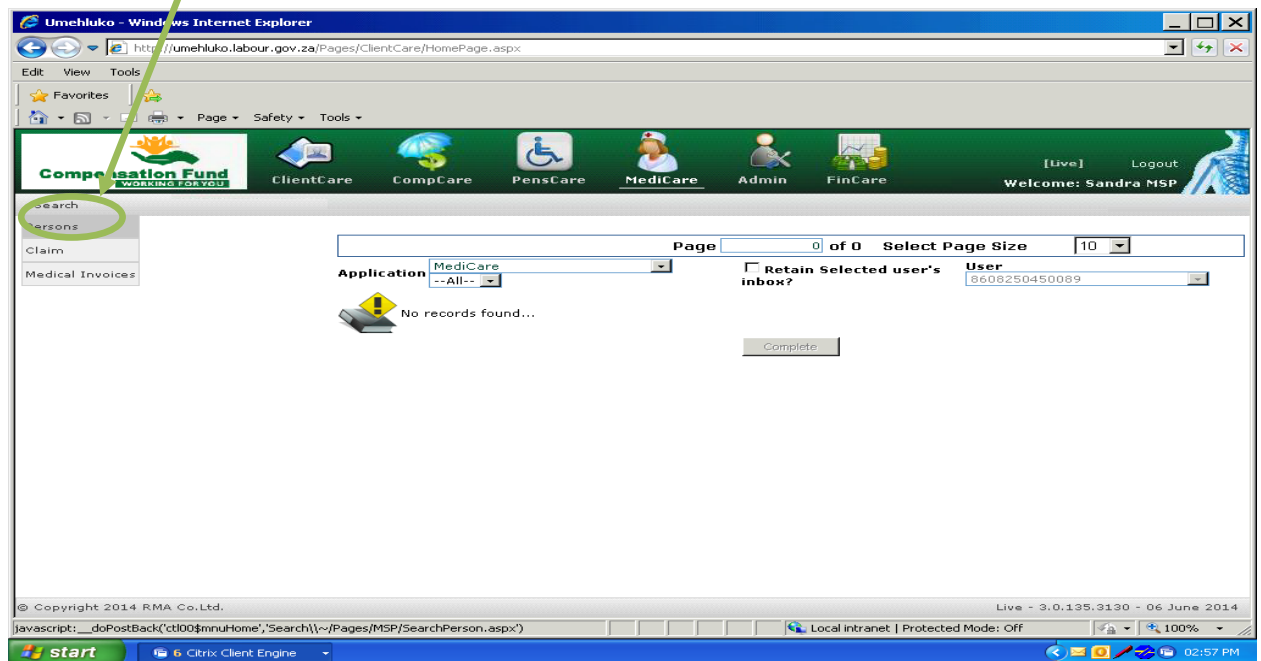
Umehluko - Windows Internet Explorer

http://umehluko.labour.gov.za/Pages/ClientCare/HomePage.aspx

Edit View Tools

Favorites

Page ▾ Safety ▾ Tools ▾

Compensation Fund
WORKING FOR YOU

ClientCare CompCare PensCare MediCare Admin FinCare

[Live] Logout
Welcome: Sandra MSP

Search
Persons
Claim
Medical Invoices

Page 0 of 0 Select Page Size 10

Application MediCare
--All--

Retain Selected user's inbox?

User
8608250450089

No records found...

Complete

© Copyright 2014 RMA Co.Ltd.

Live - 3.0.135.3130 - 06 June 2014

javascript:__doPostBack('ctl00$mnuHome','Search\\~/Pages/MSP/SearchPerson.aspx')

Local intranet | Protected Mode: Off

100%

start

6 Citrix Client Engine

02:57 PM